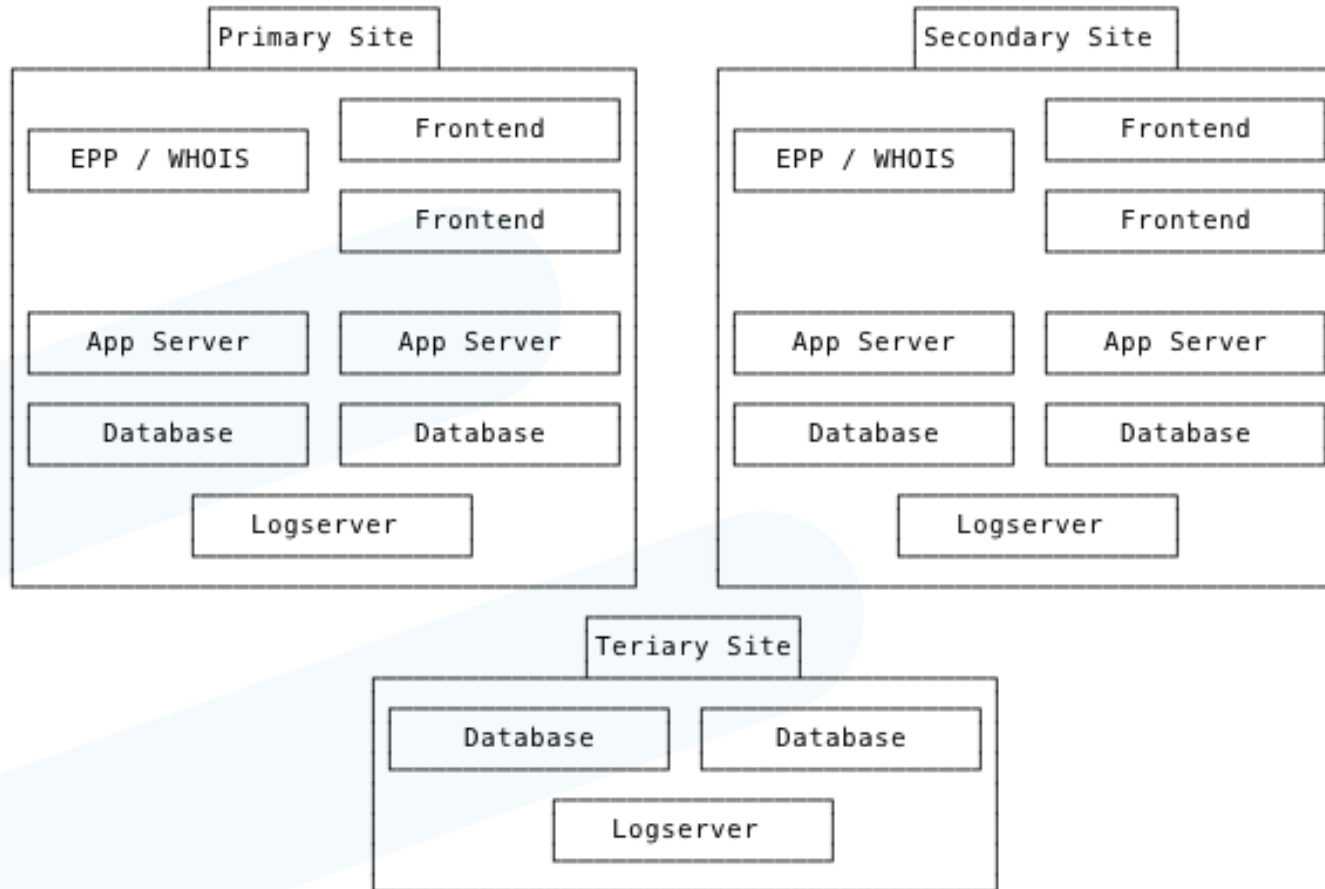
Primary Site

EPP / WHOIS

Frontend

Frontend

App Server

App Server

Database

Database

Logserver

Secondary Site

EPP / WHOIS

Frontend

Frontend

App Server

App Server

Database

Database

Logserver

Teriary Site

Database

Database

Logserver